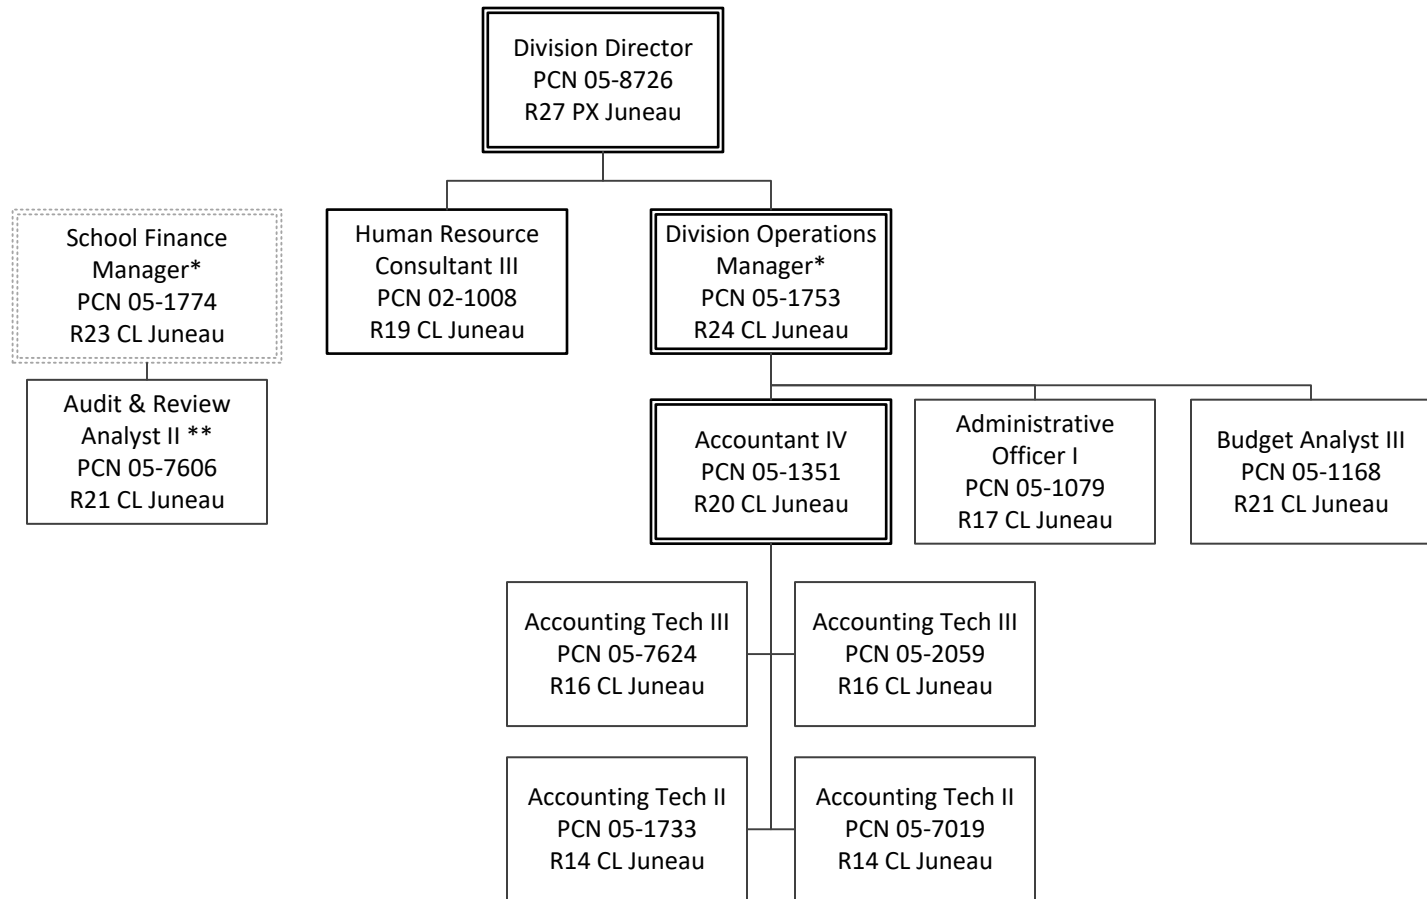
Division Director
PCN 05-8726
R27 PX Juneau

School Finance Manager*
PCN 05-1774
R23 CL Juneau

Audit & Review Analyst II **
PCN 05-7606
R21 CL Juneau

Human Resource Consultant III
PCN 02-1008
R19 CL Juneau

Division Operations Manager*
PCN 05-1753
R24 CL Juneau

Accountant IV
PCN 05-1351
R20 CL Juneau

Administrative Officer I
PCN 05-1079
R17 CL Juneau

Budget Analyst III
PCN 05-1168
R21 CL Juneau

Accounting Tech III
PCN 05-7624
R16 CL Juneau

Accounting Tech III
PCN 05-2059
R16 CL Juneau

Accounting Tech II
PCN 05-1733
R14 CL Juneau

Accounting Tech II
PCN 05-7019
R14 CL Juneau